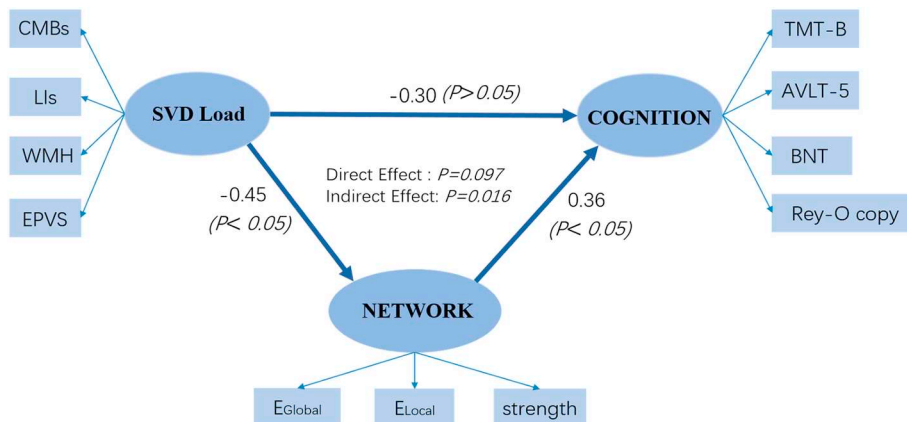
CMBs

LIs

WMH

EPVS

SVD Load

-0.30 (P>0.05)

COGNITION

TMT-B

AVLT-5

BNT

Rey-O copy

Direct Effect : P=0.097
Indirect Effect: P=0.016

-0.45
(P< 0.05)

0.36
(P< 0.05)

NETWORK

$E_{Global}$

$E_{Local}$

strength